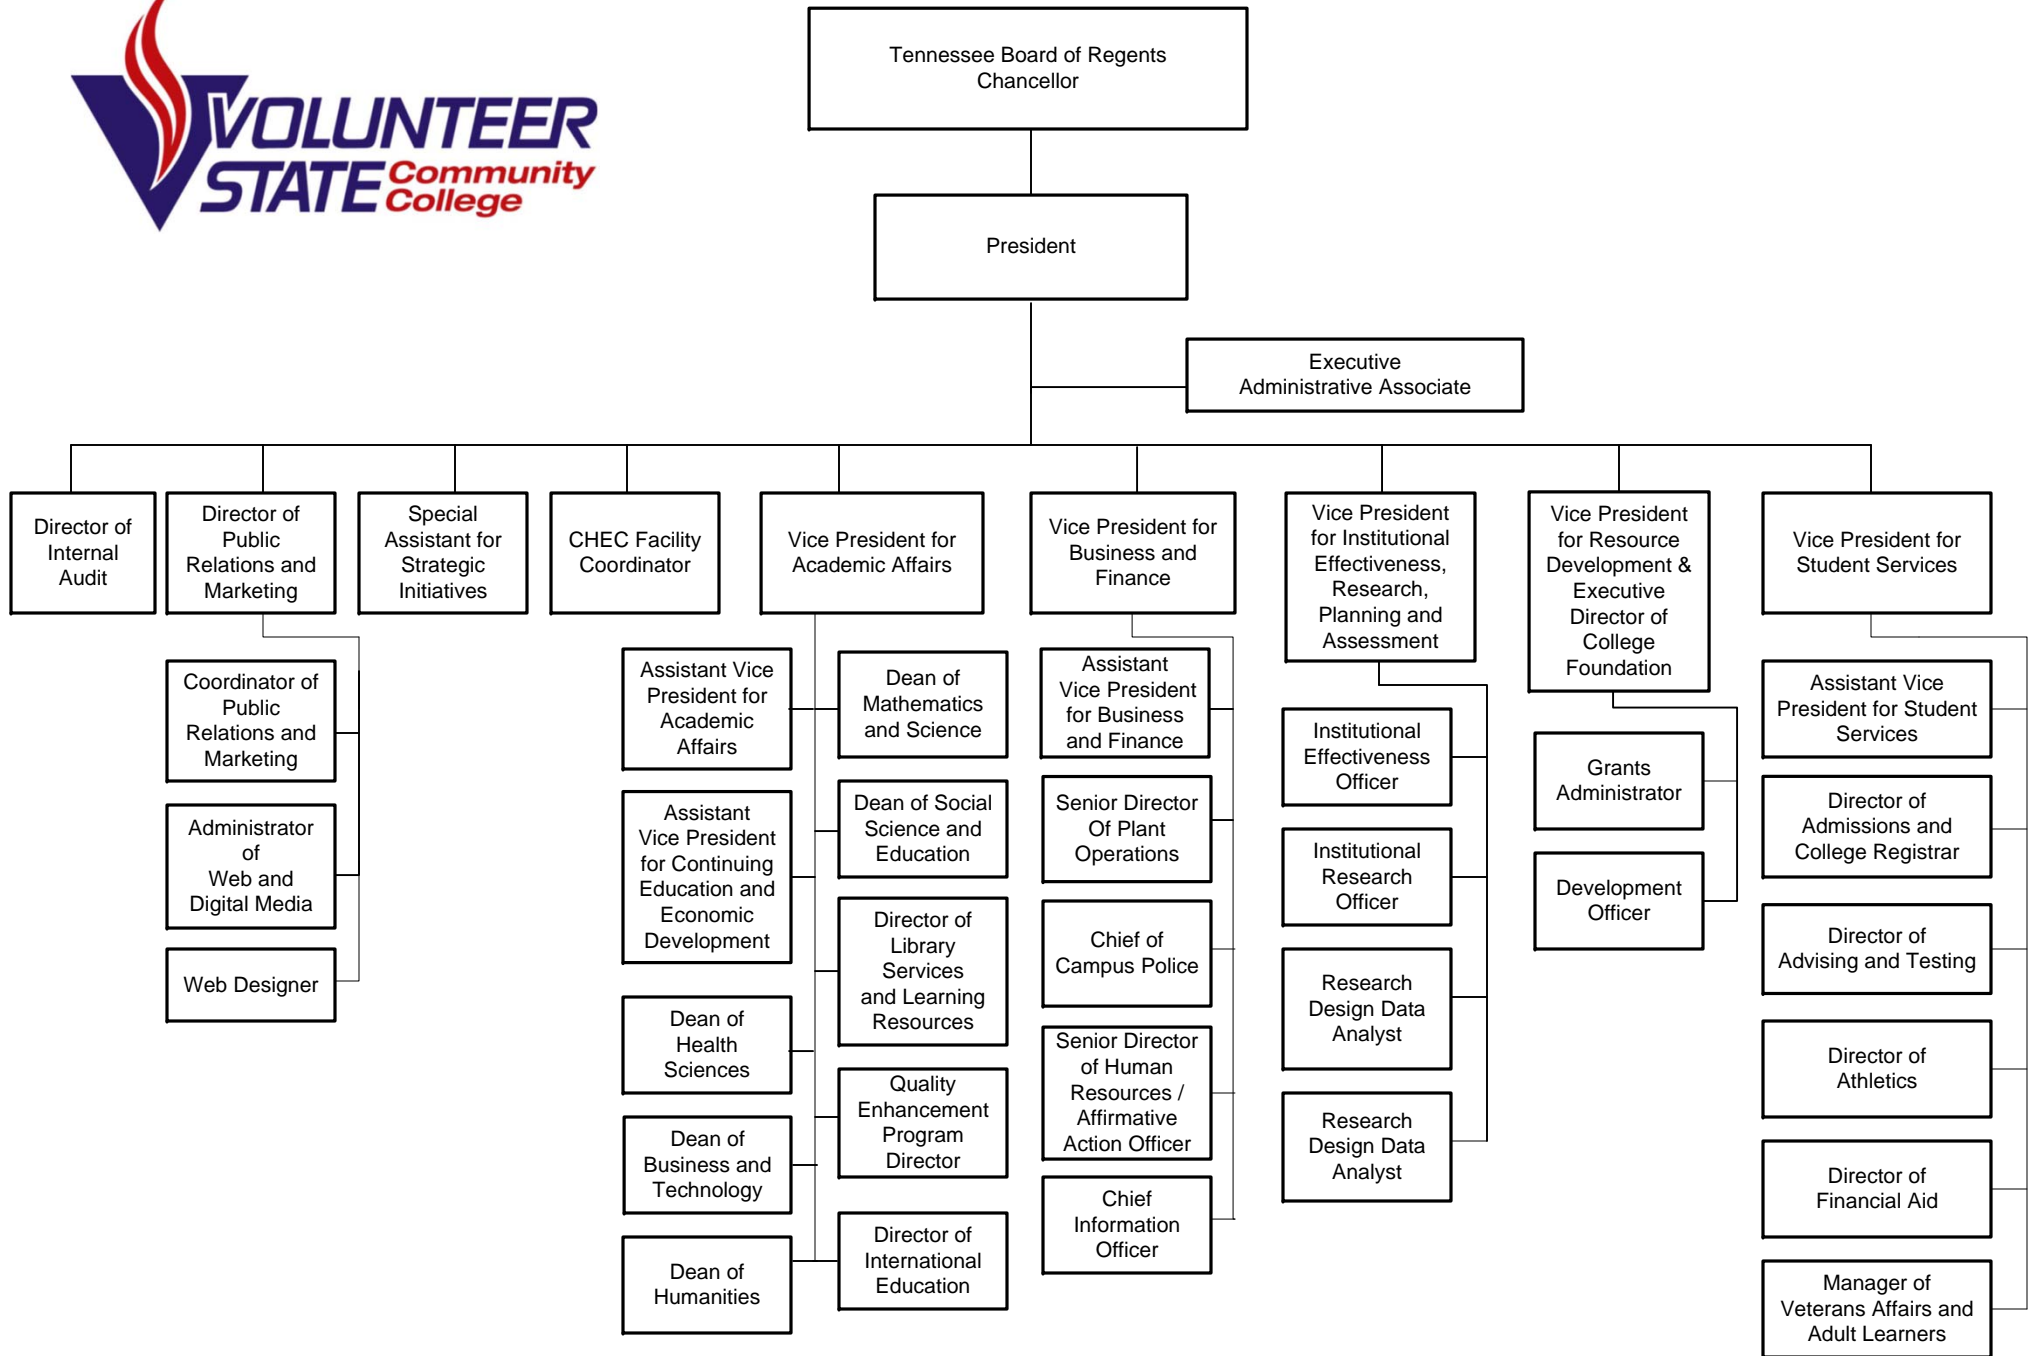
VOLUNTEER STATE Community College

Tennessee Board of Regents Chancellor

President

Executive Administrative Associate

Director of Internal Audit

Director of Public Relations and Marketing

Special Assistant for Strategic Initiatives

CHEC Facility Coordinator

Vice President for Academic Affairs

Vice President for Business and Finance

Vice President for Institutional Effectiveness, Research, Planning and Assessment

Vice President for Resource Development & Executive Director of College Foundation

Vice President for Student Services

Coordinator of Public Relations and Marketing

Administrator of Web and Digital Media

Web Designer

Assistant Vice President for Academic Affairs

Assistant Vice President for Continuing Education and Economic Development

Dean of Health Sciences

Dean of Business and Technology

Dean of Humanities

Dean of Mathematics and Science

Dean of Social Science and Education

Director of Library Services and Learning Resources

Quality Enhancement Program Director

Director of International Education

Assistant Vice President for Business and Finance

Senior Director Of Plant Operations

Chief of Campus Police

Senior Director of Human Resources / Affirmative Action Officer

Chief Information Officer

Institutional Effectiveness Officer

Institutional Research Officer

Research Design Data Analyst

Research Design Data Analyst

Grants Administrator

Development Officer

Assistant Vice President for Student Services

Director of Admissions and College Registrar

Director of Advising and Testing

Director of Athletics

Director of Financial Aid

Manager of Veterans Affairs and Adult Learners